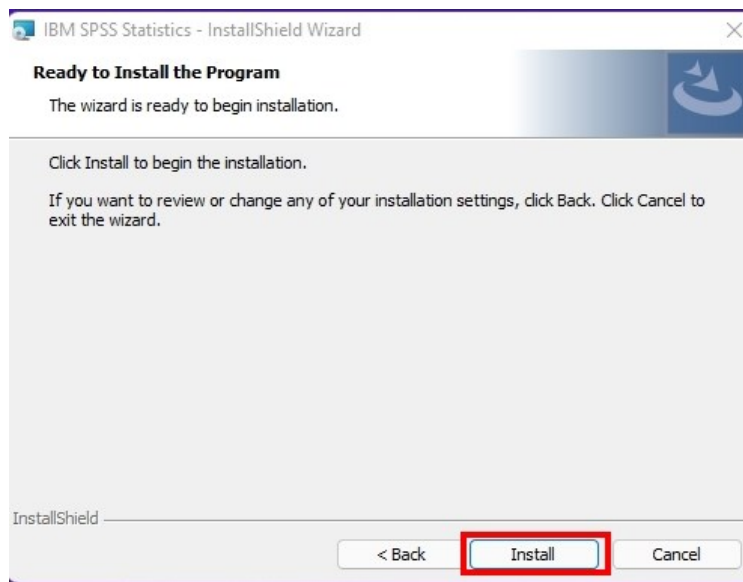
IBM SPSS Statistics - InstallShield Wizard

Ready to Install the Program

The wizard is ready to begin installation.

Click Install to begin the installation.

If you want to review or change any of your installation settings, click Back. Click Cancel to exit the wizard.

InstallShield

< Back

Install

Cancel